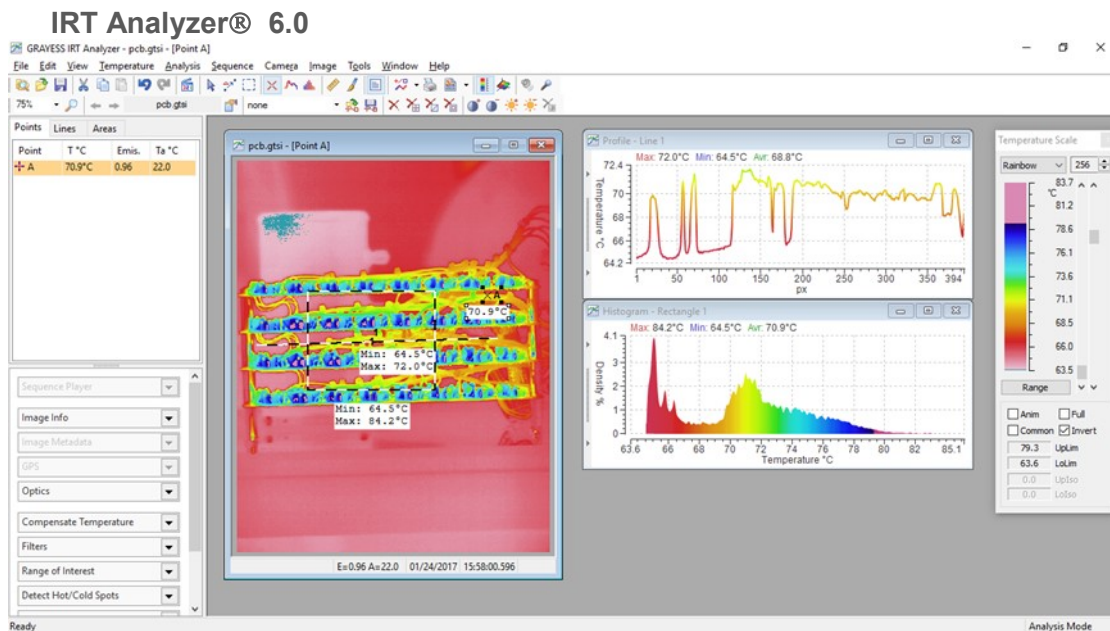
IRT Analyzer® 6.0

GRAYESS IRT Analyzer - pcb.gtsi - [Point A]

File Edit View Temperature Analysis Sequence Camera Image Tools Window Help

75% pcb.gtsi none

Points Lines Areas

| Point | T °C | Emis. | Ta °C |
|---|---|---|---|
| A | 70.9°C | 0.96 | 22.0 |

Sequence Player
Image Info
Image Metadata
GPS
Optics
Compensate Temperature
Filters
Range of Interest
Detect Hot/Cold Spots

pcb.gtsi - [Point A]

A
70.9°C
Min: 64.5°C
Max: 72.0°C
Min: 64.5°C
Max: 84.2°C

E=0.96 A=22.0 01/24/2017 15:58:00.596

Profile - Line 1
Max: 72.0°C Min: 64.5°C Avr: 68.8°C
Temperature °C
72.4
70
68
66
64.2
1 50 100 150 200 250 300 350 394
px

Histogram - Rectangle 1
Max: 84.2°C Min: 64.5°C Avr: 70.9°C
Density %
4.1
3
2
1
0
63.6 66 68 70 72 74 76 78 80 82 85.1
Temperature °C

Temperature Scale
Rainbow 256
°C
83.7
81.2
78.6
76.1
73.6
71.1
68.5
66.0
63.5
Range
Anim Full
Common Invert
79.3 UpLim
63.6 LoLim
0.0 UpIso
0.0 LoIso

Ready
Analysis Mode